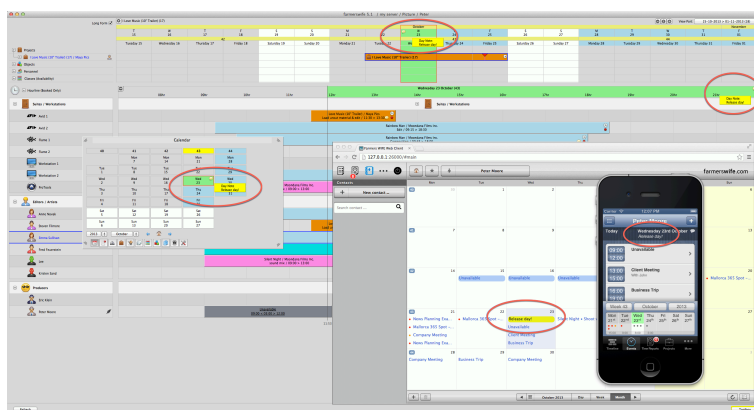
Farmers wife 5.1 | my career | Picture | Peter

Long Form

I Love Music (18° Trailer) 17

View Full 15-10-2012 > 01-11-2012

Tuesday 16 | Wednesday 17 | Thursday 18 | Friday 19 | Saturday 20 | Sunday 21 | Monday 22 | Tuesday 23 | Wednesday 24 | Thursday 25 | Friday 26 | Saturday 27 | Sunday 28 | Monday 29 | Tuesday 30 | Wednesday 31 | Thursday 1

Day Note Release day!

Projects
Objects
Personnel
Classes (Availability)

Voucher Booked Only

Wednesday 23 October 2012

Day Note Release day!

Series / Workstations

Avid 1
Avid 2
Suite 1
Suite 2
Workstation 1
Workstation 2
ProTools

Editors / Artists

Peter Moore

Producers

Calendar

| 40 | 41 | 42 | 43 | 44 |
|---|---|---|---|---|
| Mon 1 | Mon 8 | Mon 15 | Mon 22 | Mon 29 |
| Tue 2 | Tue 9 | Tue 16 | Tue 23 | Tue 30 |
| Wed 3 | Wed 10 | Wed 17 | Wed 24 | Wed 31 |
| Thu 4 | Thu 11 | Thu 18 | Thu 25 | Thu 1 |
| Fri 5 | Fri 12 | Fri 19 | Fri 26 | Fri 2 |
| Sat 6 | Sat 13 | Sat 20 | Sat 27 | Sat 3 |
| Sun 7 | Sun 14 | Sun 21 | Sun 28 | Sun 4 |

Day Note Release day!

2012 October

Farmers WIFE Web Client
127.0.0.1:20000/#main

Contacts
New contact ...
Peter Moore

Mon | Tue | Wed | Thu | Fri | Sat | Sun

Unavailable
Release day!
News Planning Exa...
Mallorca 365 Sport
Company Meeting
Client Meeting
Business Trip

October 2012 | Prev | Week | Month

farmerswife.com

Peter Moore
Today Wednesday 23rd October
Release day!
Unavailable
Client Meeting
Business Trip
Week 43 | October | 2012
Mon 22 | Tue 23 | Wed 24 | Thu 25 | Fri 26 | Sat 27 | Sun 28

Refresh